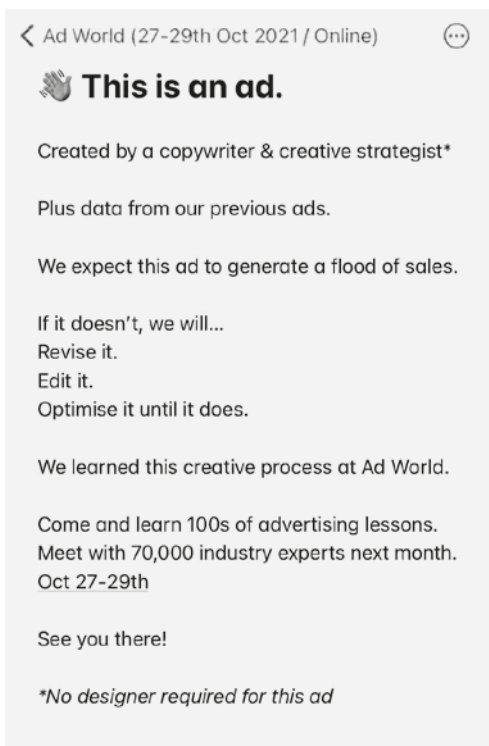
< Ad World (27-29th Oct 2021 / Online) ⋯

👋 This is an ad.

Created by a copywriter & creative strategist*

Plus data from our previous ads.

We expect this ad to generate a flood of sales.

If it doesn't, we will...
Revise it.
Edit it.
Optimise it until it does.

We learned this creative process at Ad World.

Come and learn 100s of advertising lessons.
Meet with 70,000 industry experts next month.
Oct 27-29th

See you there!

*No designer required for this ad